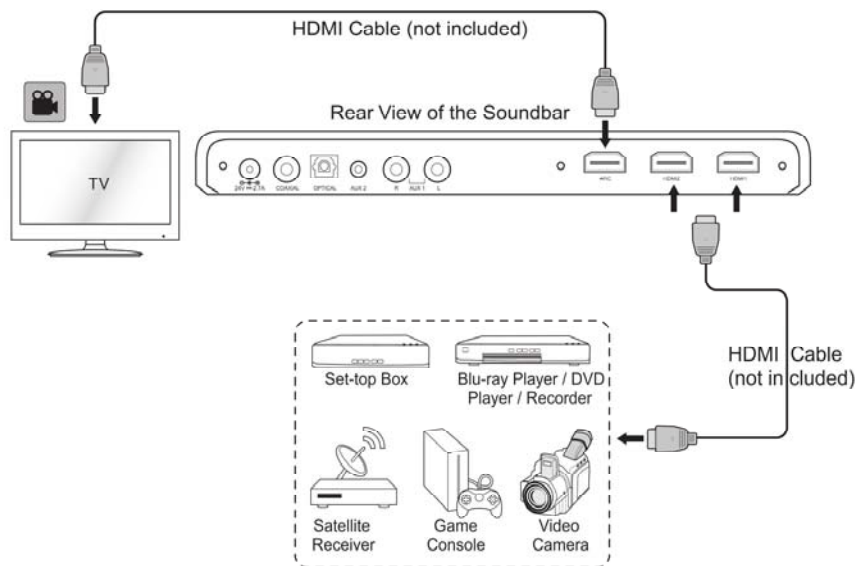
HDMI Cable (not included)

Rear View of the Soundbar

TV

24V ⎓ 2.7A

COAXIAL

OPTICAL

AUX 2

R

AUX 1

L

ARC

HDMI2

HDMI1

HDMI Cable (not included)

Set-top Box

Blu-ray Player / DVD Player / Recorder

Satellite Receiver

Game Console

Video Camera